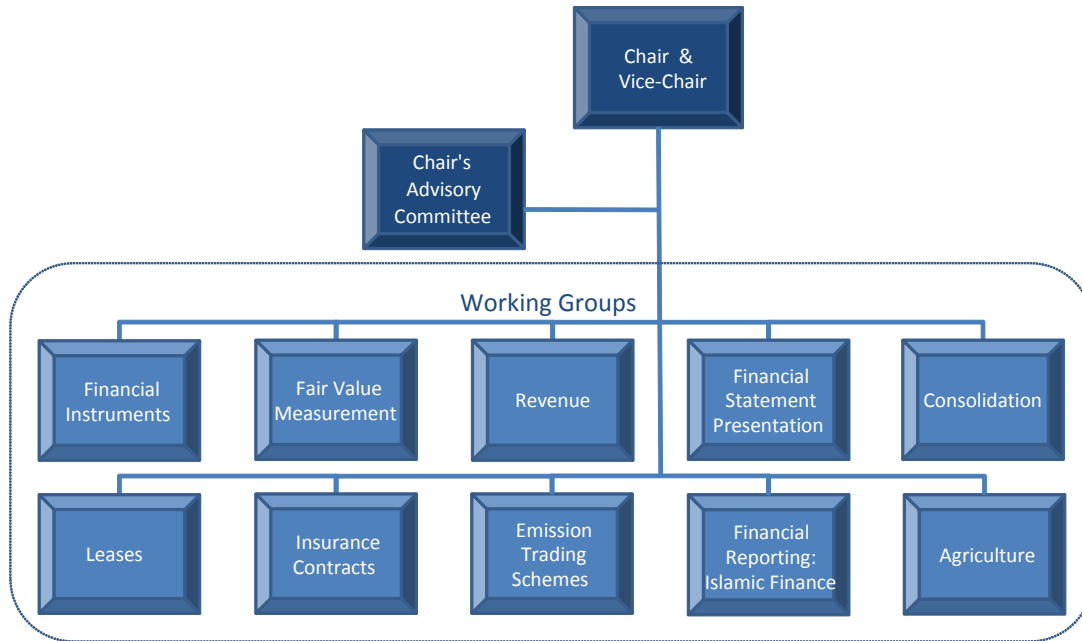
Chair & Vice-Chair

Chair's Advisory Committee

Working Groups

Financial Instruments

Fair Value Measurement

Revenue

Financial Statement Presentation

Consolidation

Leases

Insurance Contracts

Emission Trading Schemes

Financial Reporting: Islamic Finance

Agriculture